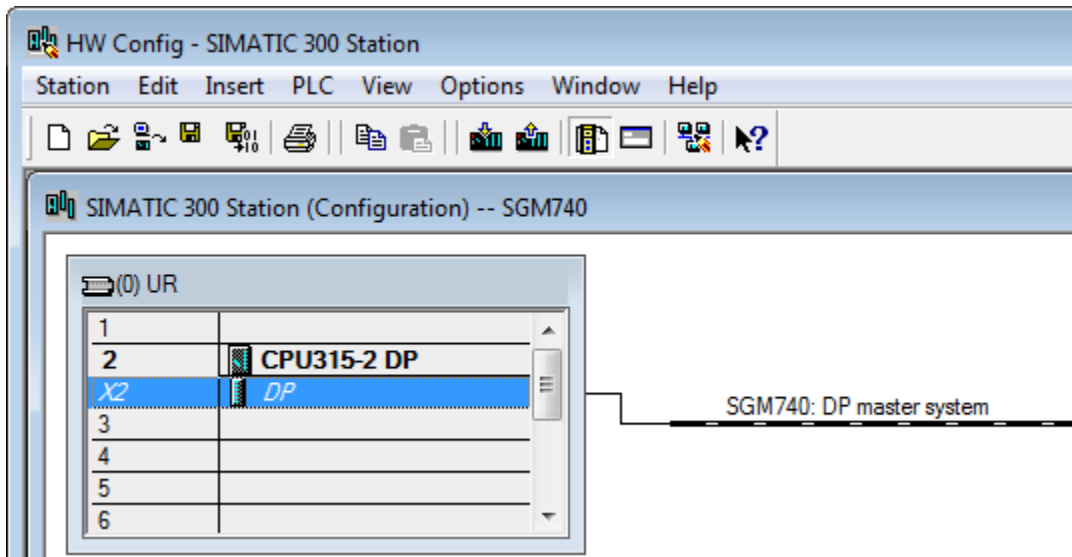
HW Config - SIMATIC 300 Station

Station Edit Insert PLC View Options Window Help

SIMATIC 300 Station (Configuration) -- SGM740

(0) UR

| | |
|---|---|
| 1 | |
| 2 | CPU315-2 DP |
| X2 | DP |
| 3 | |
| 4 | |
| 5 | |
| 6 | |

SGM740: DP master system